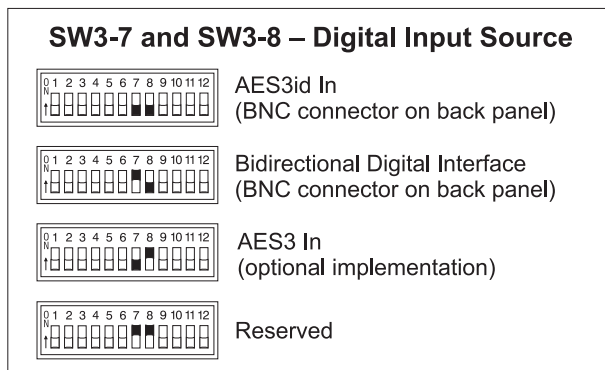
SW3-7 and SW3-8 – Digital Input Source

O N 1 2 3 4 5 6 7 8 9 10 11 12

AES3id In
(BNC connector on back panel)

O N 1 2 3 4 5 6 7 8 9 10 11 12

Bidirectional Digital Interface
(BNC connector on back panel)

O N 1 2 3 4 5 6 7 8 9 10 11 12

AES3 In
(optional implementation)

O N 1 2 3 4 5 6 7 8 9 10 11 12

Reserved